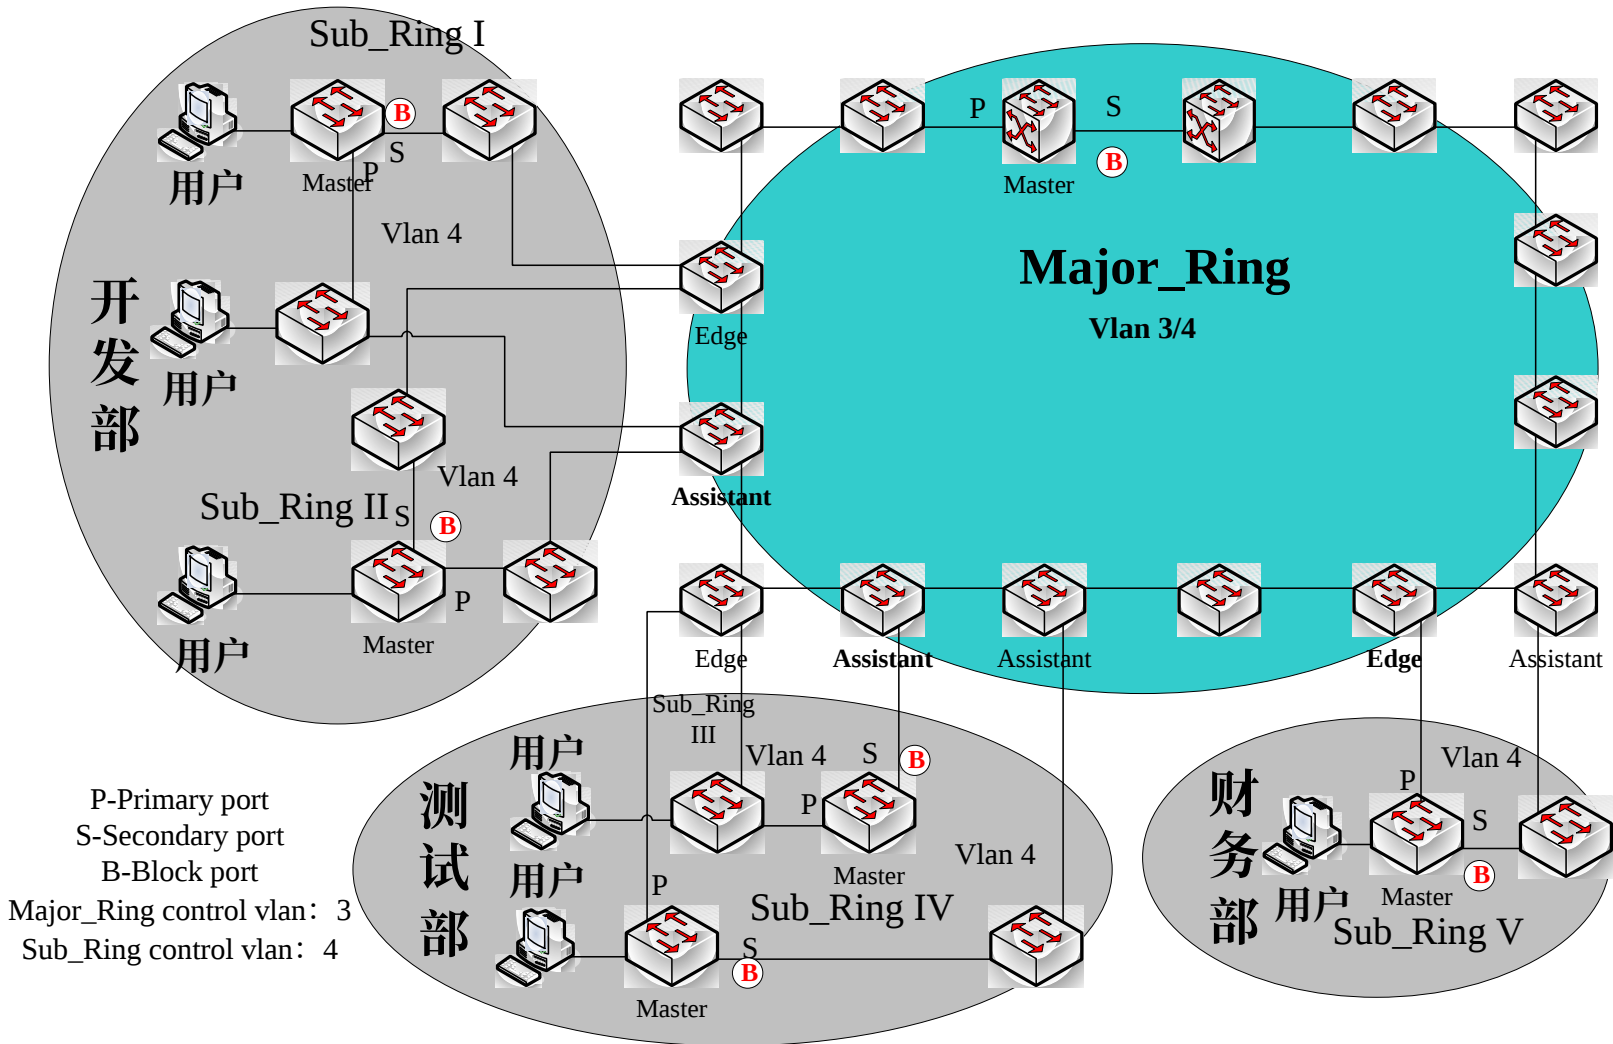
Sub_Ring I

B

用户

Master P S

Vlan 4

开发部

用户

Vlan 4

Sub_Ring II S B

用户 Master P

P S

B

Master

Major_Ring

Vlan 3/4

Edge

Assistant

Edge Assistant Assistant Edge Assistant

Sub_Ring III

用户 Vlan 4 S B

测试部

P

Master

Vlan 4

用户 P

Sub_Ring IV

S

B

Master

Vlan 4

财务部 P S

用户 Master B

Sub_Ring V

P-Primary port
S-Secondary port
B-Block port
Major_Ring control vlan：3
Sub_Ring control vlan：4